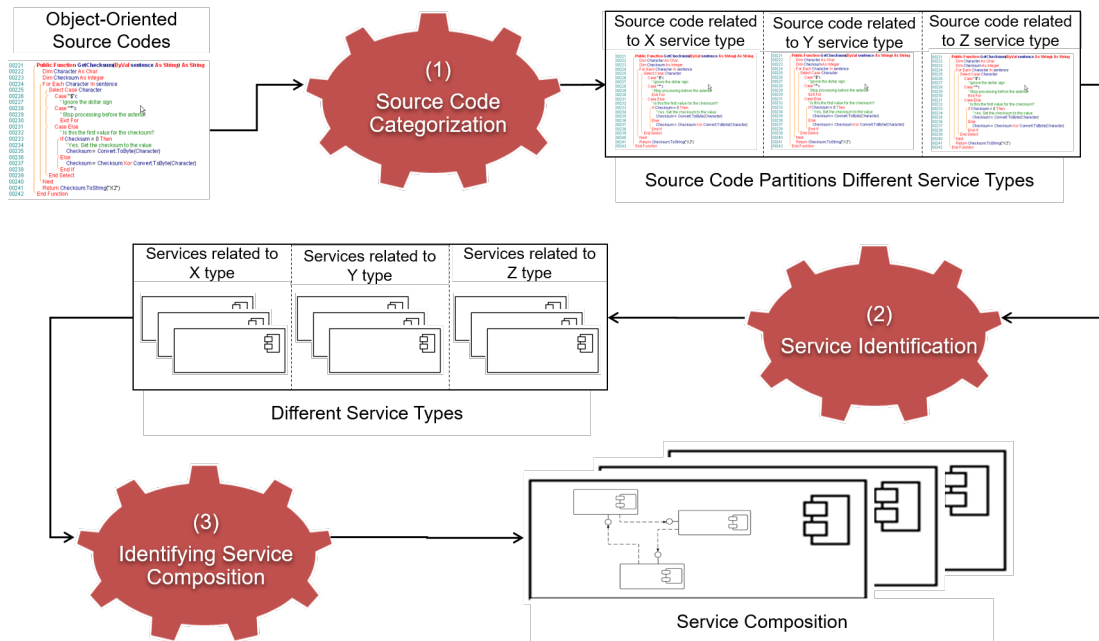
Object-Oriented Source Codes

00221 Public Function GetChecksum(ByVal sentence As String) As String
00222 Dim Character As Char
00223 Dim Checksum As Integer
00224 For Each Character In sentence
00225 Select Case Character
00226 Case "$"c
00227 ' Ignore the dollar sign
00228 Case "*"c
00229 ' Stop processing before the asterisk
00230 Exit For
00231 Case Else
00232 ' Is this the first value for the checksum?
00233 If Checksum = 0 Then
00234 ' Yes. Set the checksum to the value
00235 Checksum = Convert.ToByte(Character)
00236 Else
00237 Checksum = Checksum Xor Convert.ToByte(Character)
00238 End If
00239 End Select
00240 Next
00241 Return Checksum.ToString("X2")
00242 End Function

(1) Source Code Categorization

| Source code related to X service type | Source code related to Y service type | Source code related to Z service type |
|---|---|---|

Source Code Partitions Different Service Types

(2) Service Identification

| Services related to X type | Services related to Y type | Services related to Z type |
|---|---|---|

Different Service Types

(3) Identifying Service Composition

Service Composition